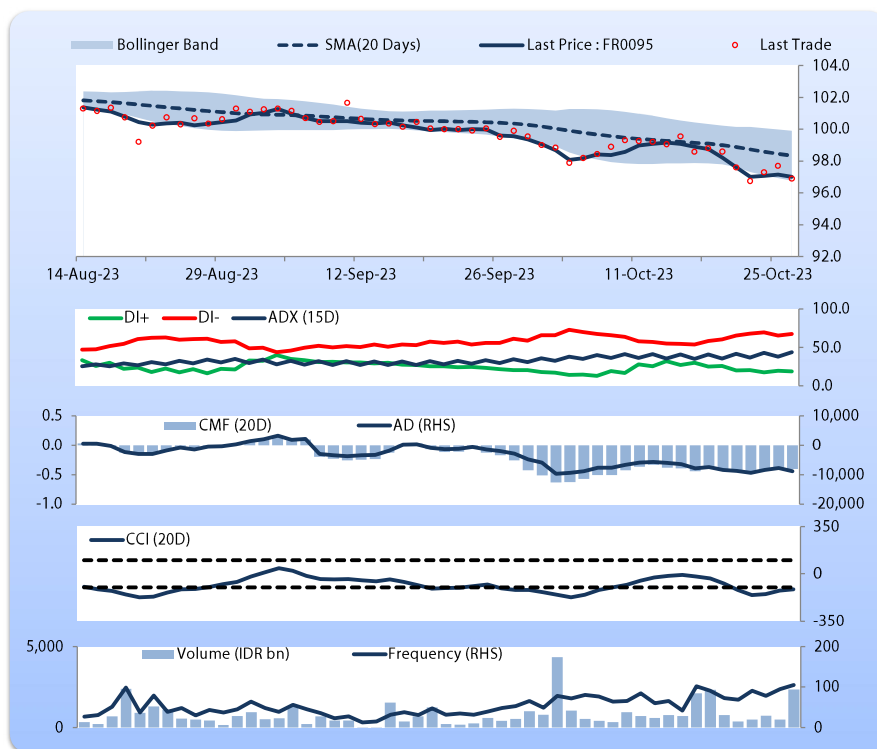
Bollinger Band SMA(20 Days) Last Price : FR0095 Last Trade

104.0
102.0
100.0
98.0
96.0
94.0
92.0

14-Aug-23 29-Aug-23 12-Sep-23 26-Sep-23 11-Oct-23 25-Oct-23

DI+ DI- ADX (15D)

100.0
50.0
0.0

0.5
0.0
-0.5
-1.0

CMF (20D) AD (RHS)

10,000
0
-10,000
-20,000

CCI (20D)

350
0
-350

5,000
0

Volume (IDR bn) Frequency (RHS)

200
100
0